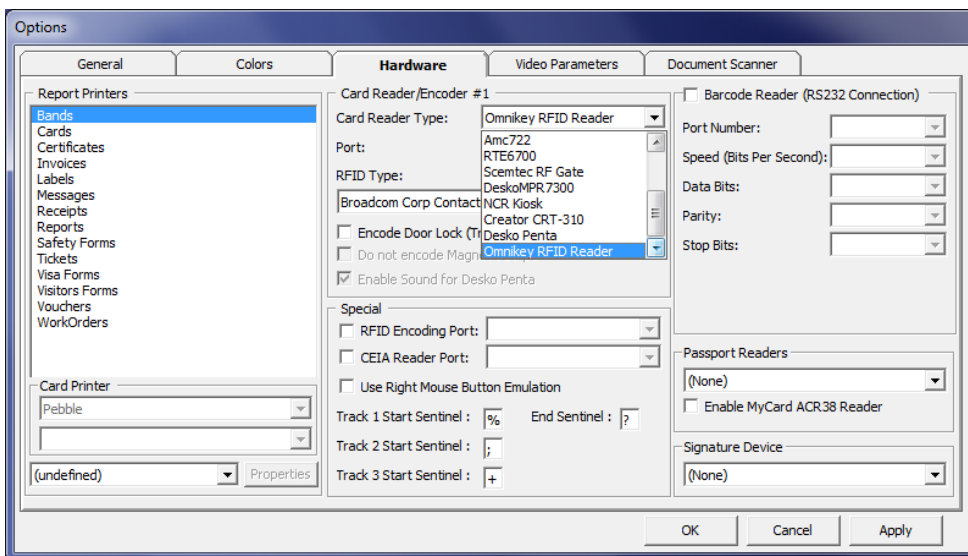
Options

General | Colors | Hardware | Video Parameters | Document Scanner

Report Printers
Bands
Cards
Certificates
Invoices
Labels
Messages
Receipts
Reports
Safety Forms
Tickets
Visa Forms
Visitors Forms
Vouchers
WorkOrders

Card Printer
Pebble

(undefined)
Properties

Card Reader/Encoder #1
Card Reader Type: Omnikey RFID Reader
Port:
RFID Type:
Broadcom Corp Contact
Encode Door Lock (Tr
Do not encode Magn
Enable Sound for Desko Penta

Amc722
RTE6700
Scemtec RF Gate
DeskoMPR7300
NCR Kiosk
Creator CRT-310
Desko Penta
Omnikey RFID Reader

Special
RFID Encoding Port:
CEIA Reader Port:
Use Right Mouse Button Emulation
Track 1 Start Sentinel : %
End Sentinel : ?
Track 2 Start Sentinel : ;
Track 3 Start Sentinel : +

Barcode Reader (RS232 Connection)
Port Number:
Speed (Bits Per Second):
Data Bits:
Parity:
Stop Bits:

Passport Readers
(None)
Enable MyCard ACR38 Reader

Signature Device
(None)

OK
Cancel
Apply